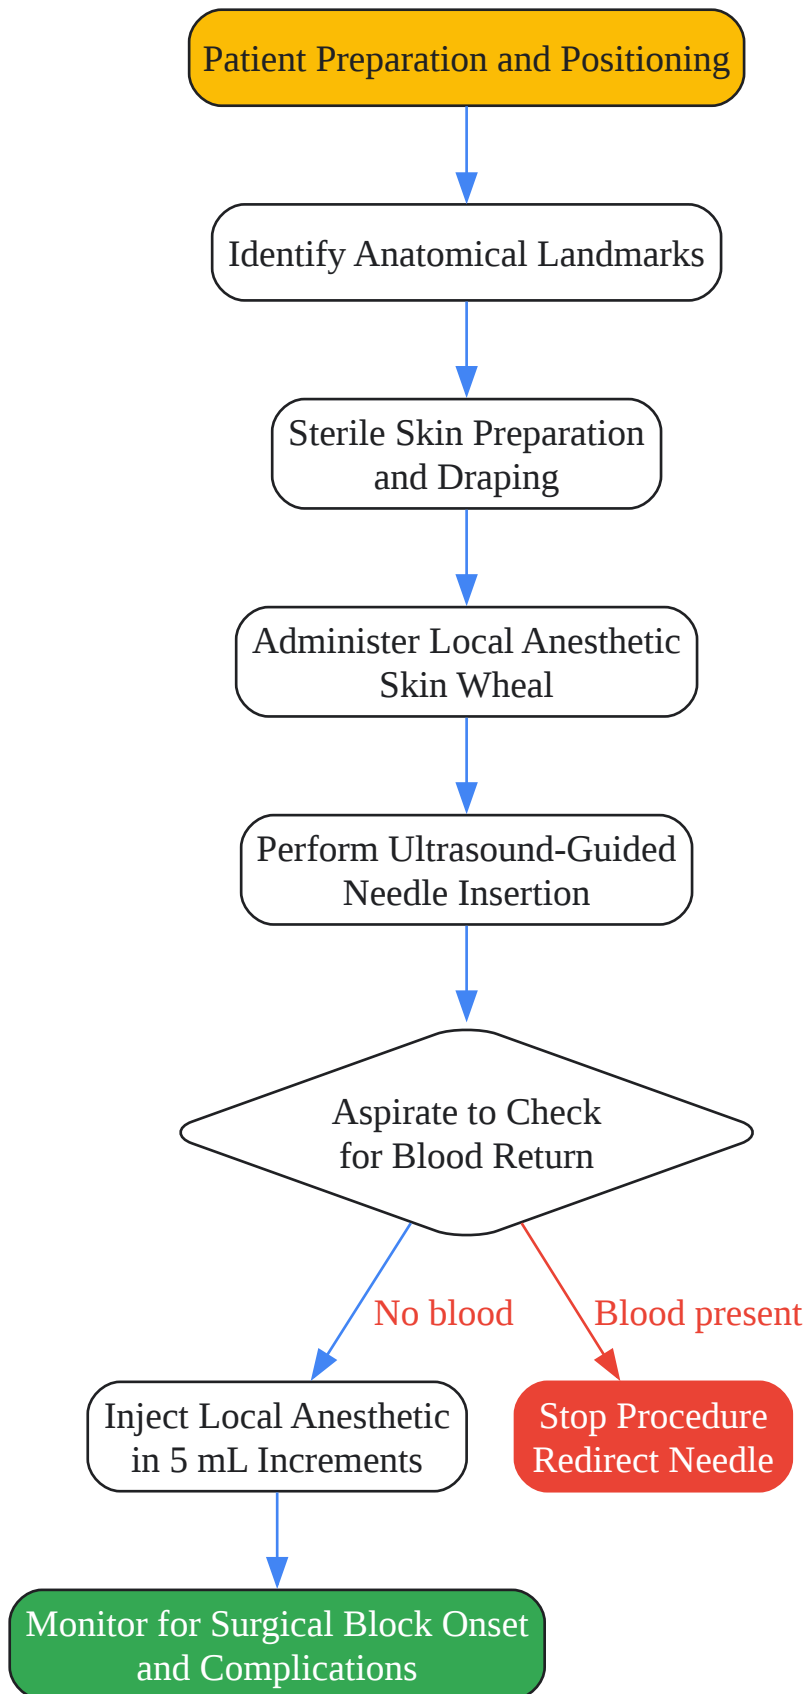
Patient Preparation and Positioning

Identify Anatomical Landmarks

Sterile Skin Preparation and Draping

Administer Local Anesthetic Skin Wheal

Perform Ultrasound-Guided Needle Insertion

Aspirate to Check for Blood Return

No blood

Blood present

Inject Local Anesthetic in 5 mL Increments

Stop Procedure Redirect Needle

Monitor for Surgical Block Onset and Complications